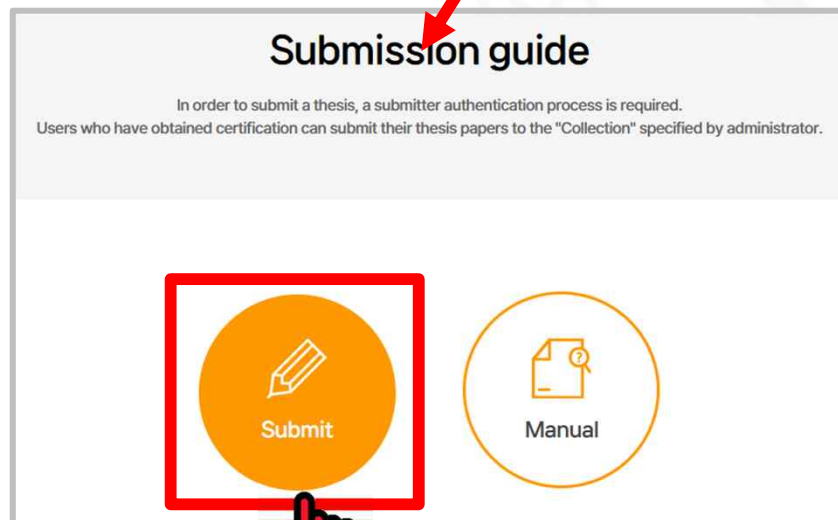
Submission guide

In order to submit a thesis, a submitter authentication process is required.
Users who have obtained certification can submit their thesis papers to the "Collection" specified by administrator.

Submit

Manual